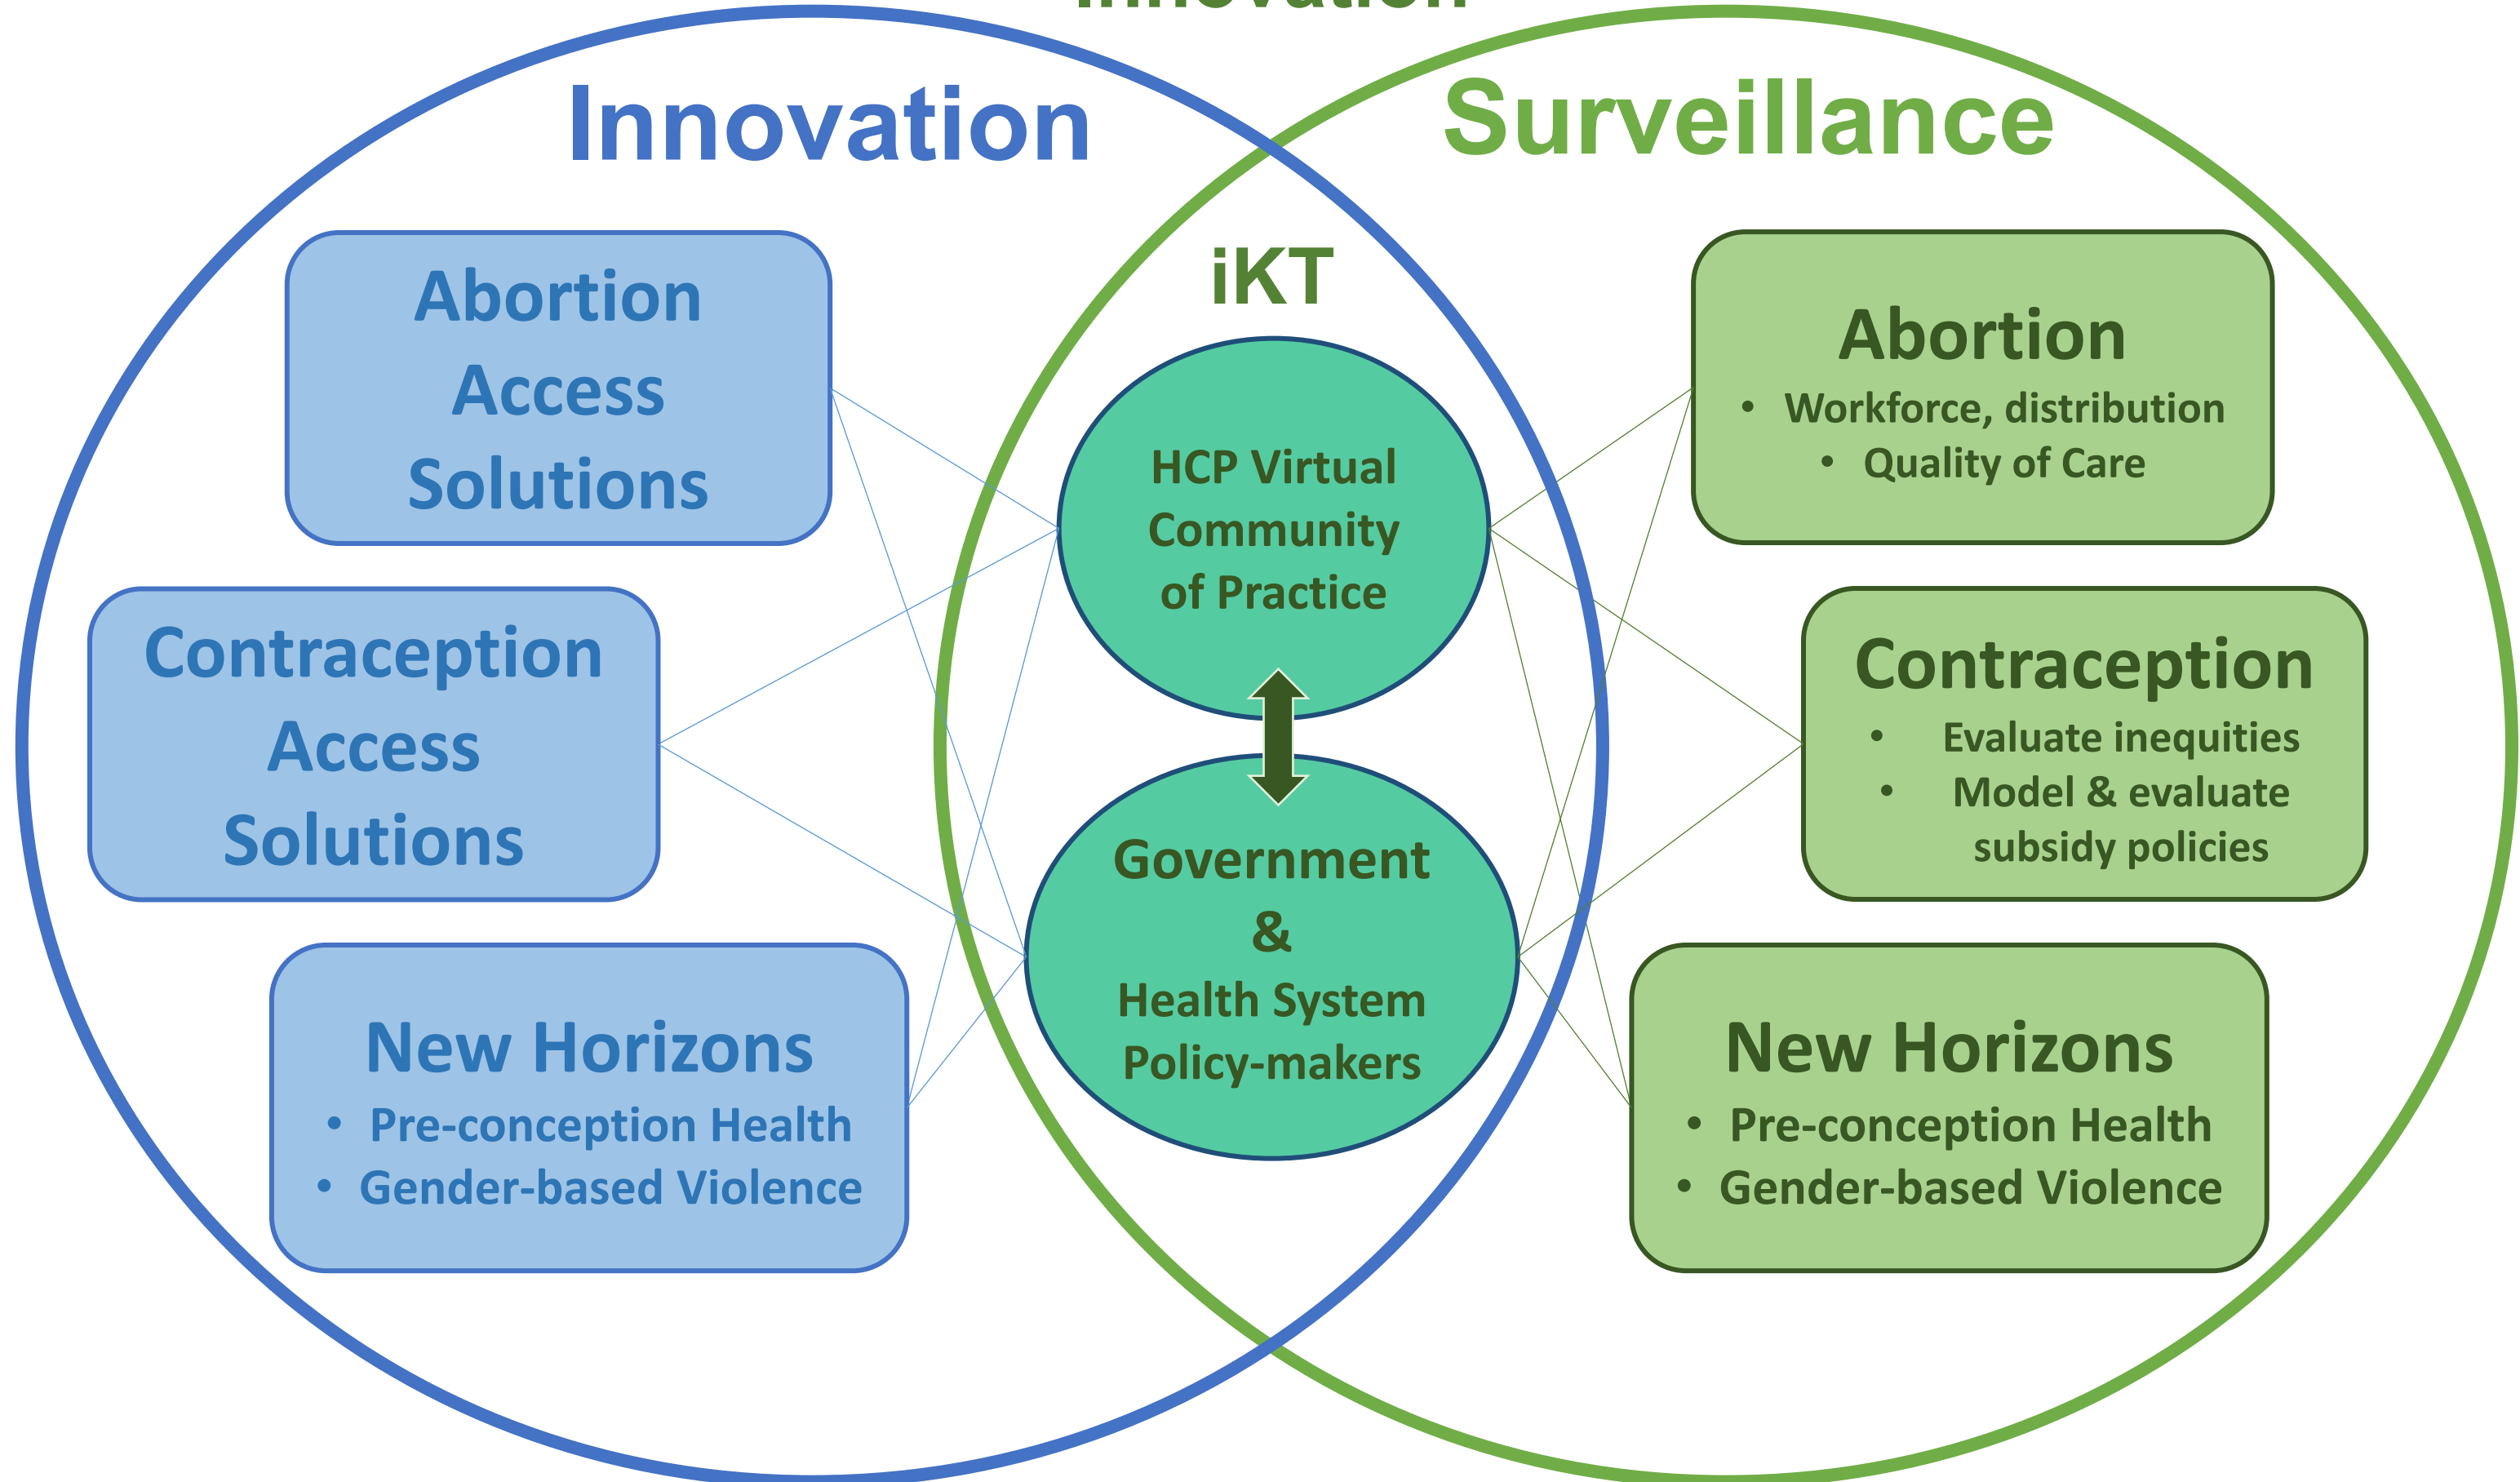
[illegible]

Innovation

Surveillance

iKT

Abortion Access Solutions

Contraception Access Solutions

New Horizons
• Pre-conception Health
• Gender-based Violence

HCP Virtual Community of Practice

Government & Health System Policy-makers

Abortion
• Workforce, distribution
• Quality of Care

Contraception
• Evaluate inequities
• Model & evaluate subsidy policies

New Horizons
• Pre-conception Health
• Gender-based Violence